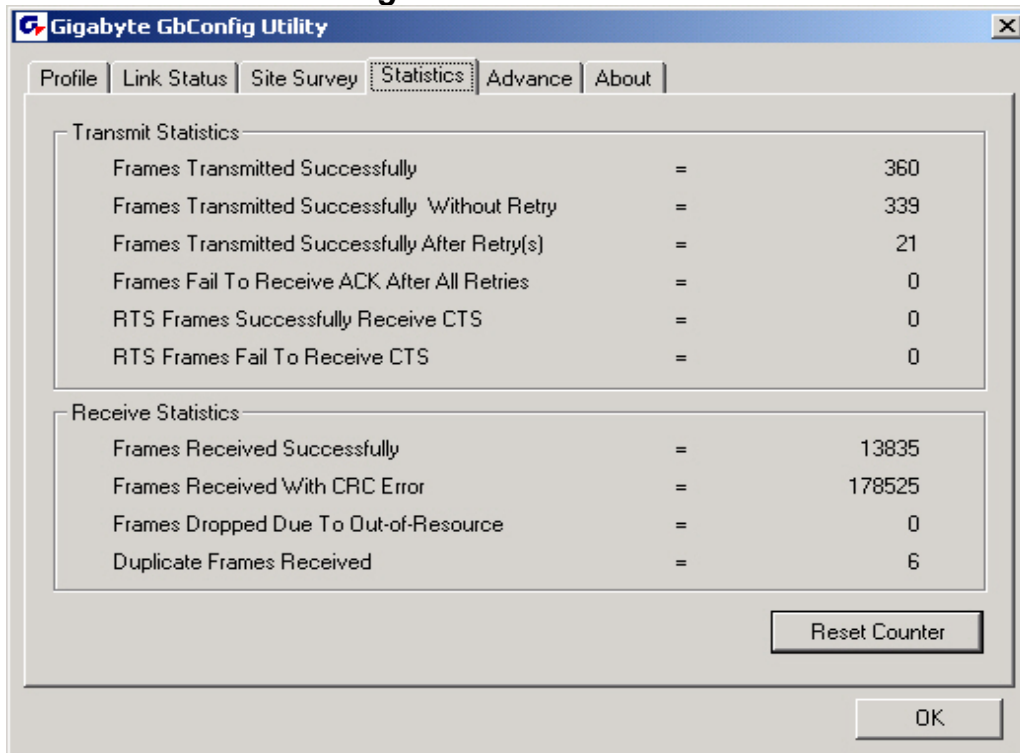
Gigabyte GbConfig Utility

Profile | Link Status | Site Survey | Statistics | Advance | About

Transmit Statistics

| | | |
|---|---|---|
| Frames Transmitted Successfully | = | 360 |
| Frames Transmitted Successfully Without Retry | = | 339 |
| Frames Transmitted Successfully After Retry(s) | = | 21 |
| Frames Fail To Receive ACK After All Retries | = | 0 |
| RTS Frames Successfully Receive CTS | = | 0 |
| RTS Frames Fail To Receive CTS | = | 0 |

Receive Statistics

| | | |
|---|---|---|
| Frames Received Successfully | = | 13835 |
| Frames Received With CRC Error | = | 178525 |
| Frames Dropped Due To Out-of-Resource | = | 0 |
| Duplicate Frames Received | = | 6 |

Reset Counter

OK